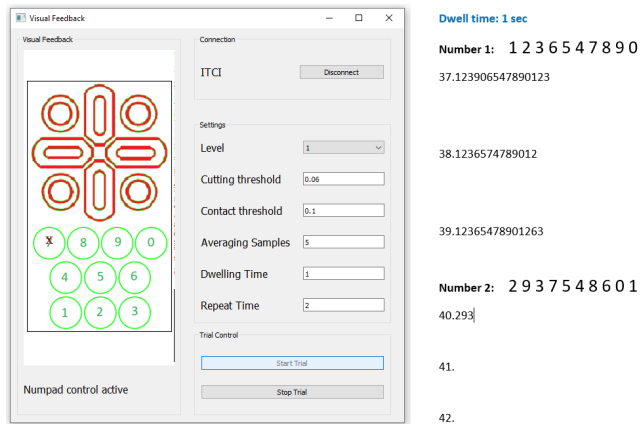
Visual Feedback

Visual Feedback

7 8 9 0
4 5 6
1 2 3

Numpad control active

Connection

ITCI

Disconnect

Settings

Level 1

Cutting threshold 0.06

Contact threshold 0.1

Averaging Samples 5

Dwelling Time 1

Repeat Time 2

Trial Control

Start Trial

Stop Trial

Dwell time: 1 sec

Number 1: 1 2 3 6 5 4 7 8 9 0

37.123906547890123

38.1236574789012

39.12365478901263

Number 2: 2 9 3 7 5 4 8 6 0 1

40.293

41.

42.